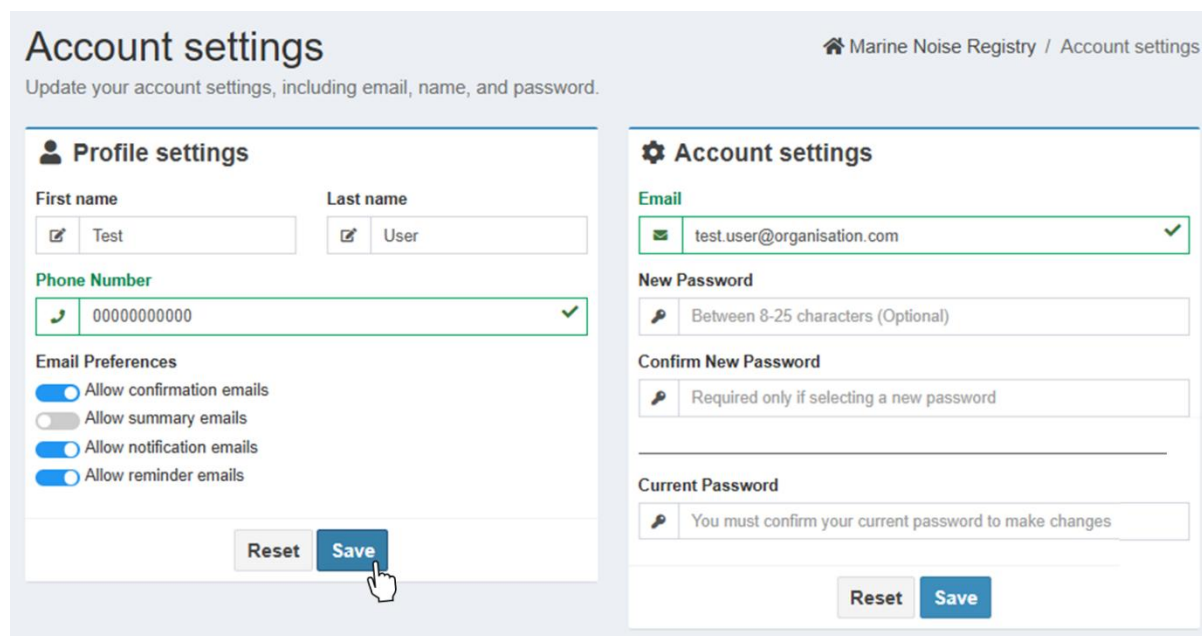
Account settings

Marine Noise Registry / Account settings

Update your account settings, including email, name, and password.

Profile settings

First name

Test

Last name

User

Phone Number

00000000000

Email Preferences

Allow confirmation emails

Allow summary emails

Allow notification emails

Allow reminder emails

Reset Save

Account settings

Email

test.user@organisation.com

New Password

Between 8-25 characters (Optional)

Confirm New Password

Required only if selecting a new password

Current Password

You must confirm your current password to make changes

Reset Save